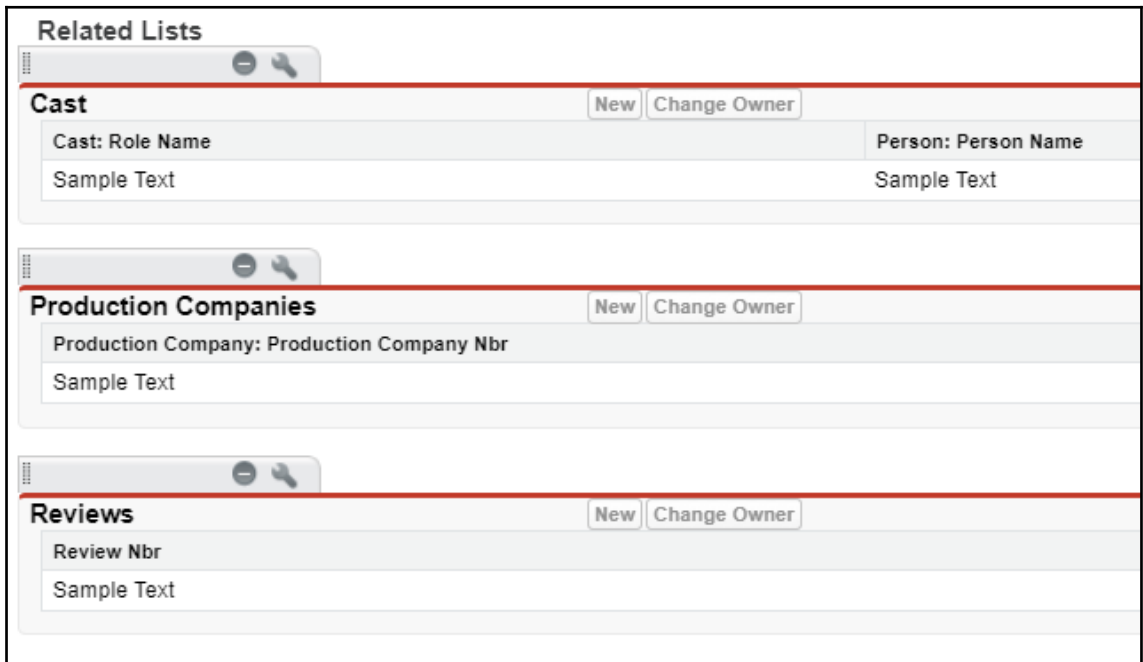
Related Lists

Cast

New Change Owner

| Cast: Role Name | Person: Person Name |
|---|---|
| Sample Text | Sample Text |

Production Companies

New Change Owner

| Production Company: Production Company Nbr |
|---|
| Sample Text |

Reviews

New Change Owner

| Review Nbr |
|---|
| Sample Text |